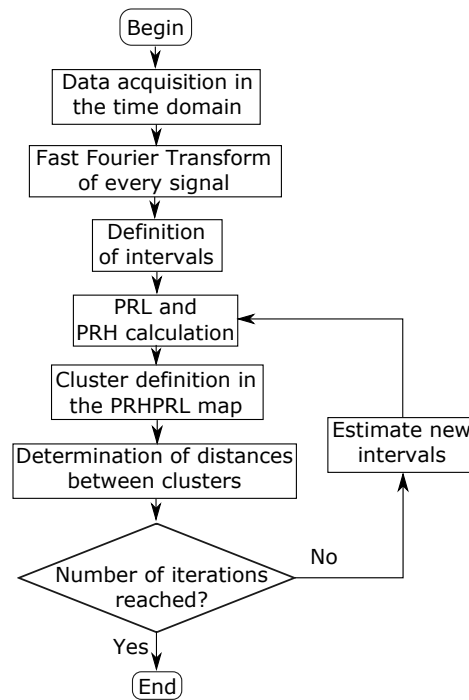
Begin

Data acquisition in the time domain

Fast Fourier Transform of every signal

Definition of intervals

PRL and PRH calculation

Cluster definition in the PRHPRL map

Determination of distances between clusters

Number of iterations reached?

No

Estimate new intervals

Yes

End